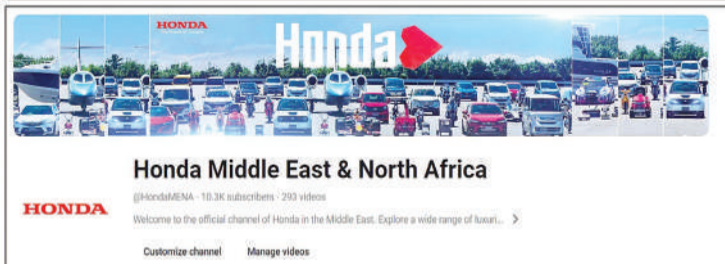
HONDA

Honda

HONDA

Honda Middle East & North Africa

@HondaMENA · 10.3K subscribers · 293 videos

Welcome to the official channel of Honda in the Middle East. Explore a wide range of luxuri... >

Customize channel

Manage videos